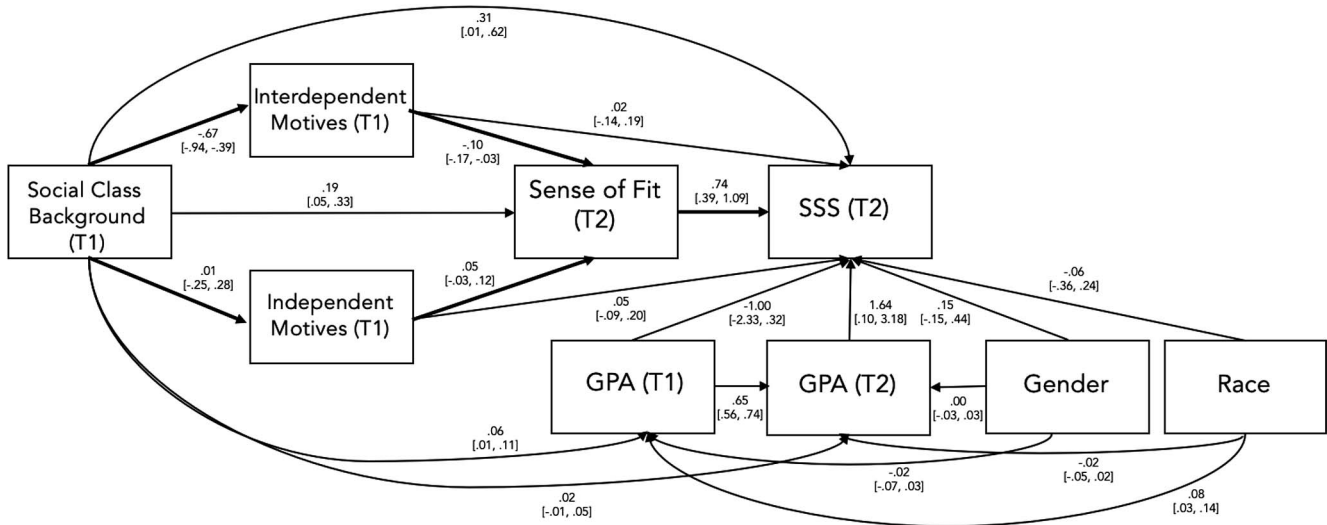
.31
[.01, .62]

Interdependent Motives (T1)

-.67
[-.94, -.39]

.02
[-.14, .19]

-.10
[-.17, -.03]

Social Class Background (T1)

.19
[.05, .33]

Sense of Fit (T2)

.74
[.39, 1.09]

SSS (T2)

.01
[-.25, .28]

.05
[-.03, .12]

-.06
[-.36, .24]

Independent Motives (T1)

.05
[-.09, .20]

-1.00
[-2.33, .32]

1.64
[.10, 3.18]

.15
[-.15, .44]

GPA (T1)

.65
[.56, .74]

GPA (T2)

.00
[-.03, .03]

Gender

Race

.06
[.01, .11]

-.02
[-.07, .03]

-.02
[-.05, .02]

.08
[.03, .14]

.02
[-.01, .05]